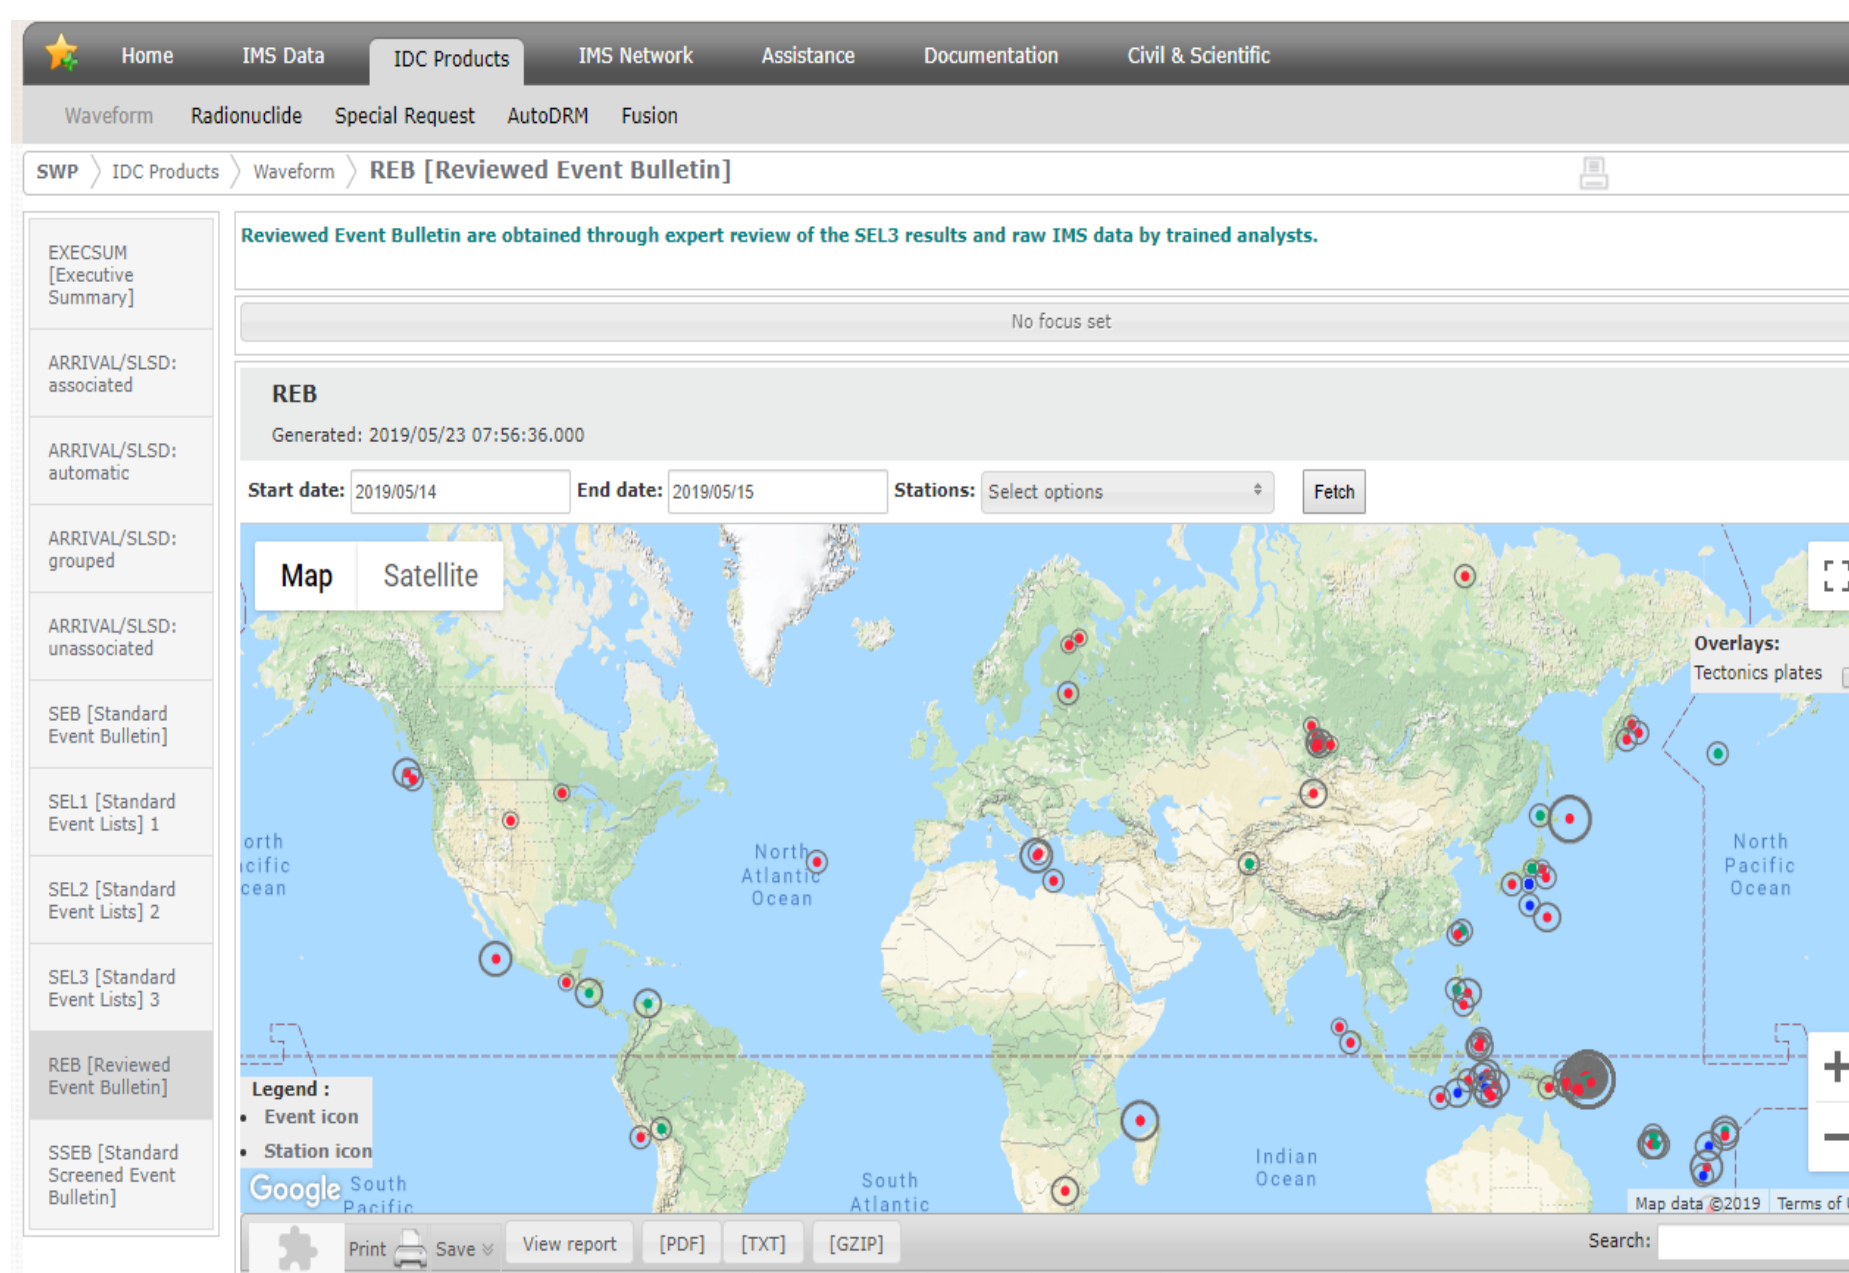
Home IMS Data IDC Products IMS Network Assistance Documentation Civil & Scientific

Waveform Radionuclide Special Request AutoDRM Fusion

SWP 〉 IDC Products 〉 Waveform 〉 REB [Reviewed Event Bulletin]

EXECSUM [Executive Summary]

ARRIVAL/SLSD: associated

ARRIVAL/SLSD: automatic

ARRIVAL/SLSD: grouped

ARRIVAL/SLSD: unassociated

SEB [Standard Event Bulletin]

SEL1 [Standard Event Lists] 1

SEL2 [Standard Event Lists] 2

SEL3 [Standard Event Lists] 3

REB [Reviewed Event Bulletin]

SSEB [Standard Screened Event Bulletin]

Reviewed Event Bulletin are obtained through expert review of the SEL3 results and raw IMS data by trained analysts.

No focus set

REB

Generated: 2019/05/23 07:56:36.000

Start date: 2019/05/14 End date: 2019/05/15 Stations: Select options Fetch

Map Satellite

Overlays:
Tectonics plates

orth
icific
cean

North Atlantic Ocean

North Pacific Ocean

Indian Ocean

South Atlantic

South Pacific

Legend :
• Event icon
• Station icon

Google

Map data ©2019 Terms of

Print Save View report [PDF] [TXT] [GZIP] Search: